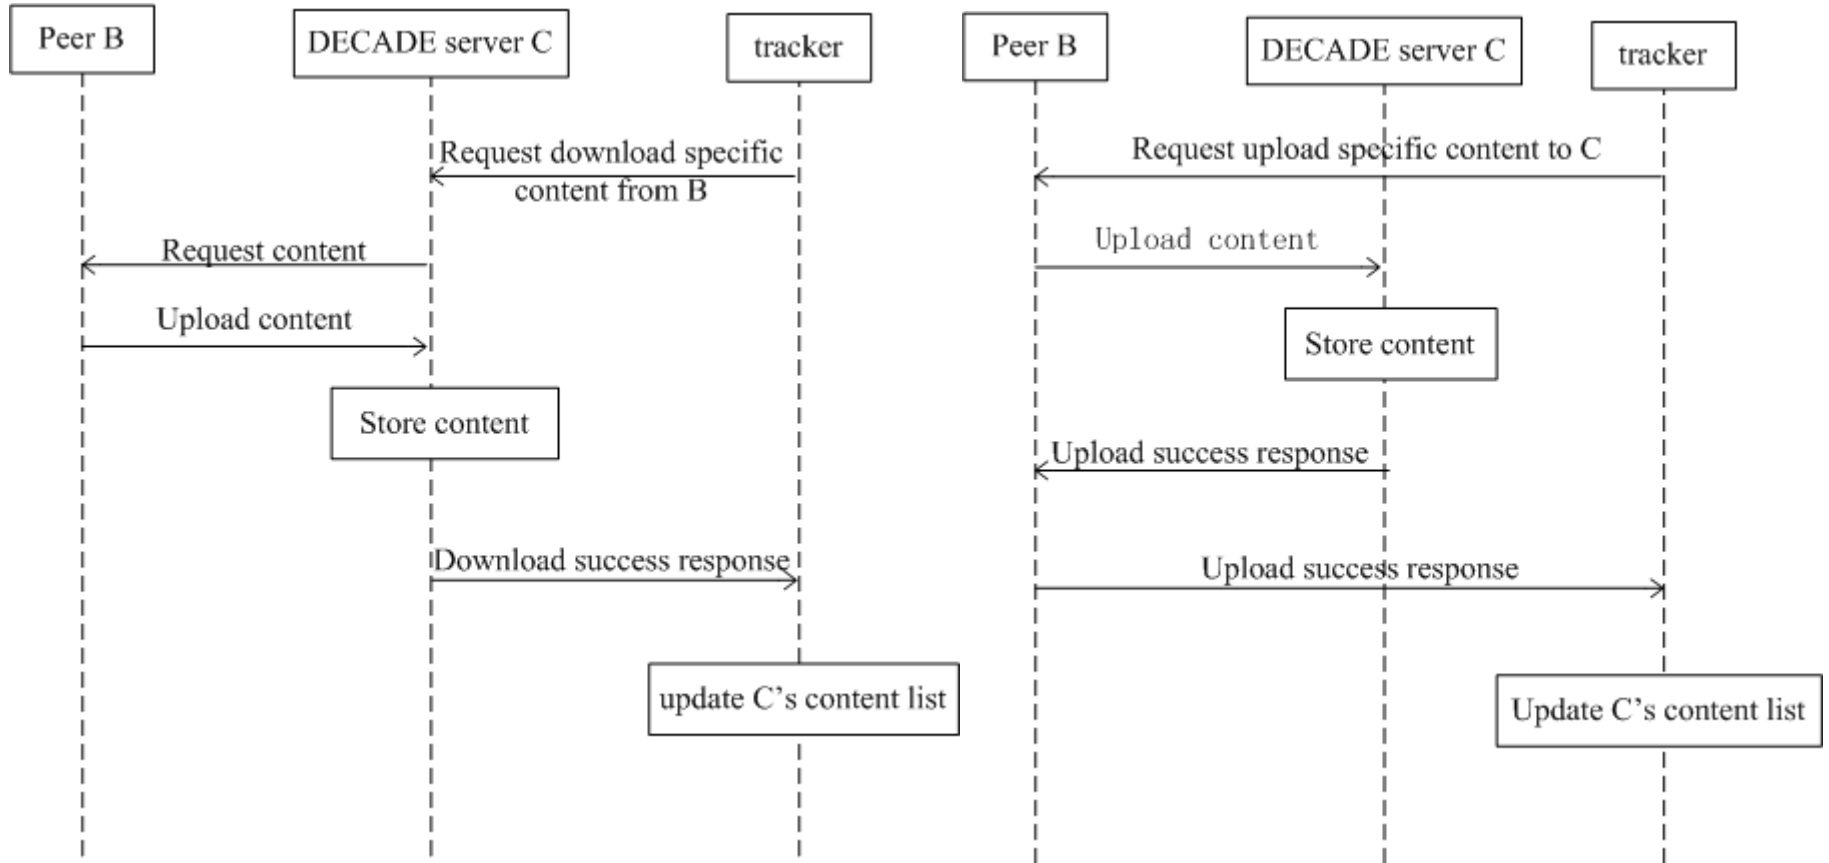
Peer B

DECADE server C

tracker

Request download specific content from B

Request content

Upload content

Store content

Download success response

update C’s content list

Peer B

DECADE server C

tracker

Request upload specific content to C

Upload content

Store content

Upload success response

Upload success response

Update C’s content list